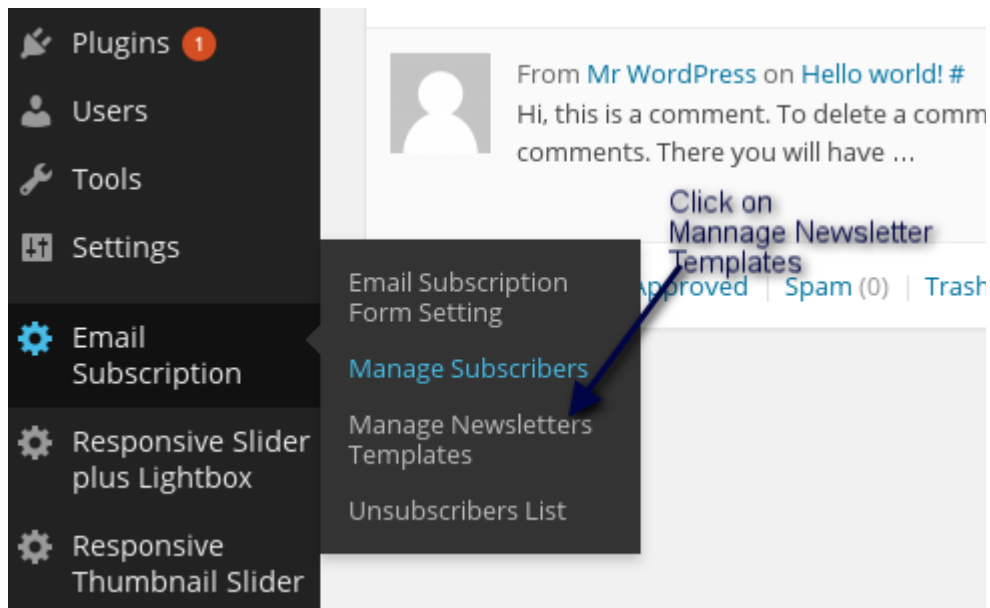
Plugins 1

Users

Tools

Settings

Email Subscription

Responsive Slider plus Lightbox

Responsive Thumbnail Slider

From Mr WordPress on Hello world! #
Hi, this is a comment. To delete a comm
comments. There you will have …

Click on
Mannage Newsletter
Templates

Email Subscription Form Setting

Manage Subscribers

Manage Newsletters Templates

Unsubscribers List

Approved | Spam (0) | Trash